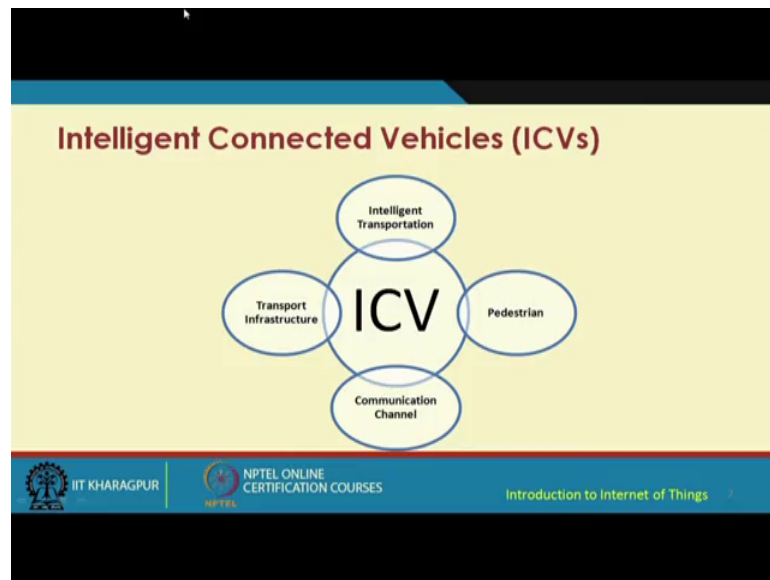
Intelligent Connected Vehicles (ICVs)

Intelligent Transportation

Transport Infrastructure

ICV

Pedestrian

Communication Channel

IIT KHARAGPUR

NPTEL ONLINE CERTIFICATION COURSES

NPTEL

Introduction to Internet of Things

7